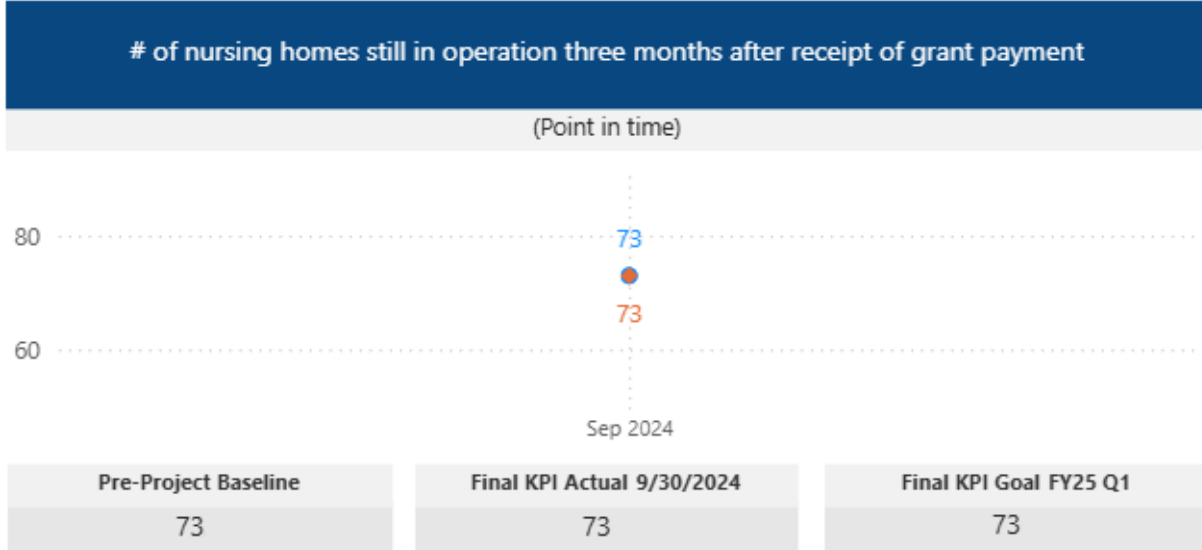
# of nursing homes still in operation three months after receipt of grant payment

(Point in time)

80

60

73

73

Sep 2024

| Pre-Project Baseline | Final KPI Actual 9/30/2024 | Final KPI Goal FY25 Q1 |
|---|---|---|
| 73 | 73 | 73 |